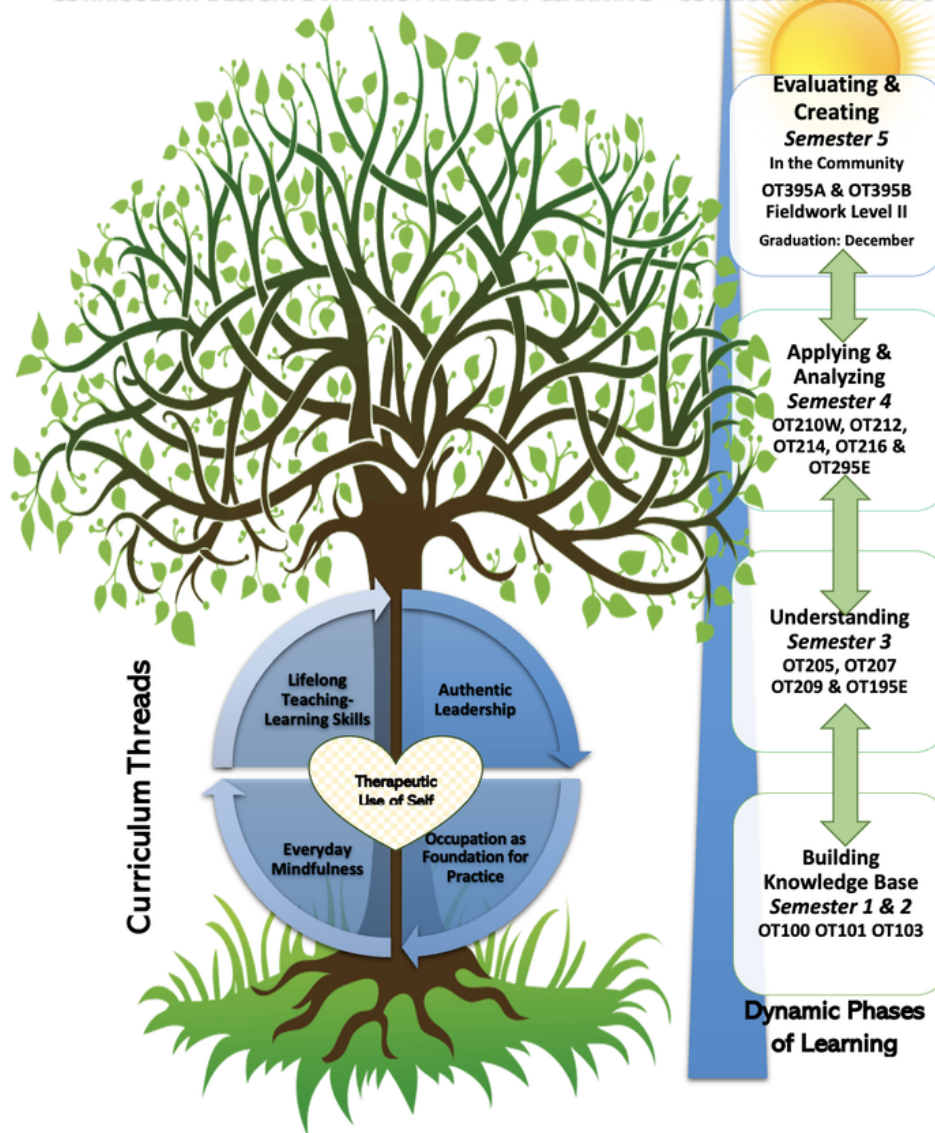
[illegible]

Evaluating & Creating
*Semester 5*
In the Community
OT395A & OT395B Fieldwork Level II
Graduation: December

Applying & Analyzing
*Semester 4*
OT210W, OT212, OT214, OT216 & OT295E

Understanding
*Semester 3*
OT205, OT207 OT209 & OT195E

Building Knowledge Base
*Semester 1 & 2*
OT100 OT101 OT103

Dynamic Phases of Learning

Curriculum Threads

Lifelong Teaching-Learning Skills

Authentic Leadership

Therapeutic Use of Self

Everyday Mindfulness

Occupation as Foundation for Practice